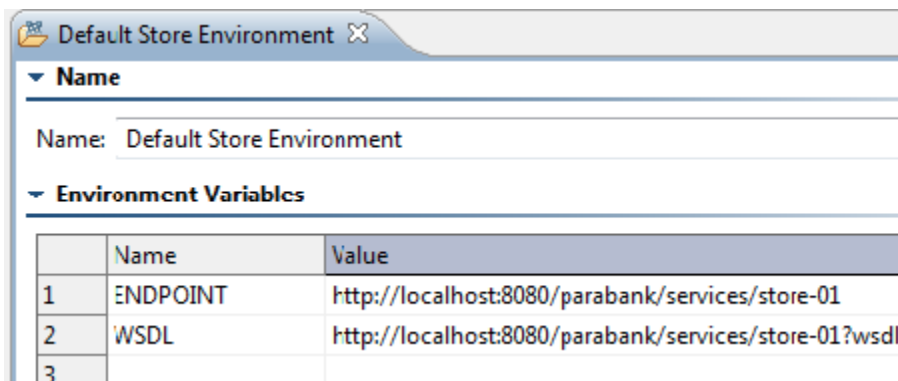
Default Store Environment ☒

Name

Name: Default Store Environment

Environment Variables

| | Name | Value |
|---|---|---|
| 1 | ENDPOINT | http://localhost:8080/parabank/services/store-01 |
| 2 | WSDL | http://localhost:8080/parabank/services/store-01?wsdl |
| 3 | | |